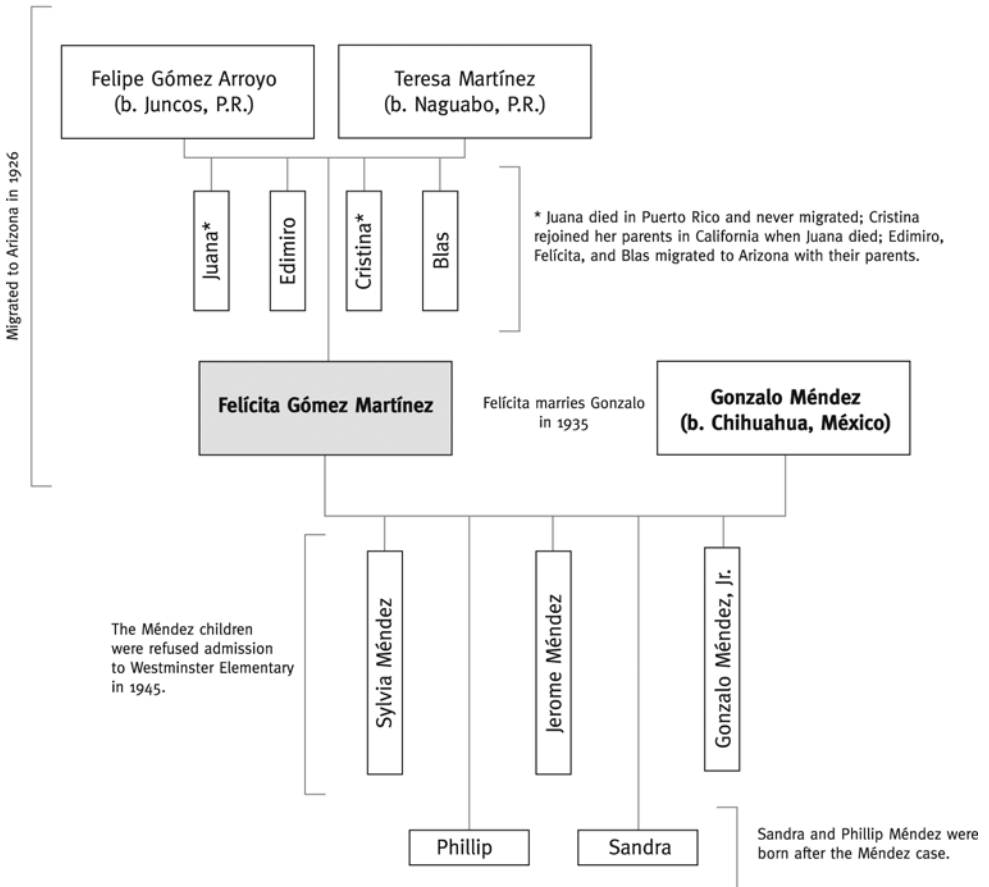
Migrated to Arizona in 1926

Felipe Gómez Arroyo
(b. Juncos, P.R.)

Teresa Martínez
(b. Naguabo, P.R.)

Juana*

Edimiro

Cristina*

Blas

* Juana died in Puerto Rico and never migrated; Cristina rejoined her parents in California when Juana died; Edimiro, Felícita, and Blas migrated to Arizona with their parents.

Felícita Gómez Martínez

Felícita marries Gonzalo in 1935

Gonzalo Méndez
(b. Chihuahua, México)

The Méndez children were refused admission to Westminster Elementary in 1945.

Sylvia Méndez

Jerome Méndez

Gonzalo Méndez, Jr.

Phillip

Sandra

Sandra and Phillip Méndez were born after the Méndez case.